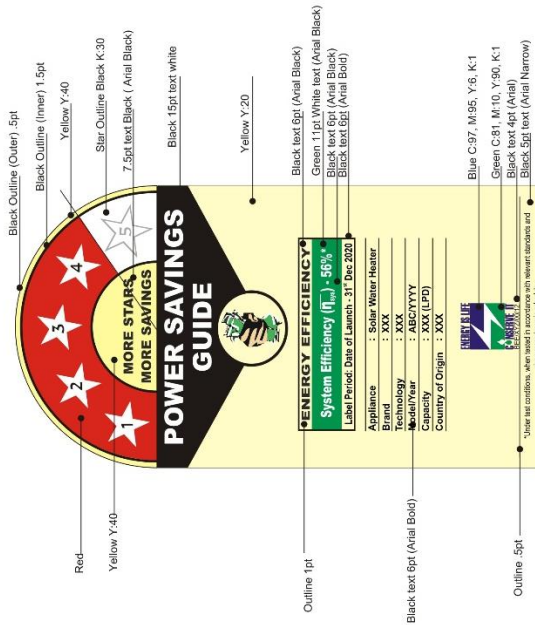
Black Outline (Outer) .5pt
Black Outline (Inner) 1.5pt
Yellow Y:40
Star Outline Black K:30
7.5pt text Black ( Arial Black)
Black 15pt text white
Yellow Y:20
Black text 6pt (Arial Black)
Green 11pt White text (Arial Black)
Black text 6pt (Arial Black)
Black text 6pt (Arial Bold)
Blue C:97, M:95, Y:6, K:1
Green C:81, M:10, Y:90, K:1
Black text 4pt (Arial)
Black 5pt text (Arial Narrow)

1
2
3
4
5
MORE STARS
MORE SAVINGS
POWER SAVINGS
GUIDE

ENERGY EFFICIENCY
System Efficiency ($\eta_{sys}$) - 56%
Label Period: Date of Launch - 31st Dec 2020

| Appliance | : Solar Water Heater |
|---|---|
| Brand | : XXX |
| Technology | : XXX |
| Model/Year | : ABC/YYYY |
| Capacity | : XXX (LPD) |
| Country of Origin | : XXX |

ENERGY IS LIFE
CONSERVE IT
*Under test conditions, when tested in accordance with relevant standards and

Red
Yellow Y:40
Outline 1pt
Black text 6pt (Arial Bold)
Outline .5pt